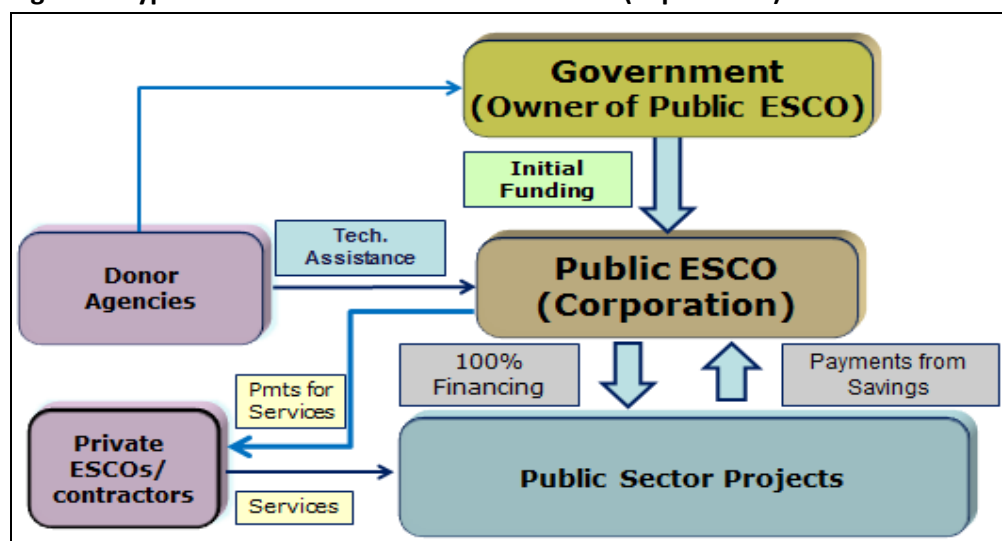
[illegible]

Government
(Owner of Public ESCO)

Initial Funding

Donor Agencies

Tech. Assistance

Public ESCO
(Corporation)

100% Financing

Payments from Savings

Pmts for Services

Private ESCOs/ contractors

Services

Public Sector Projects